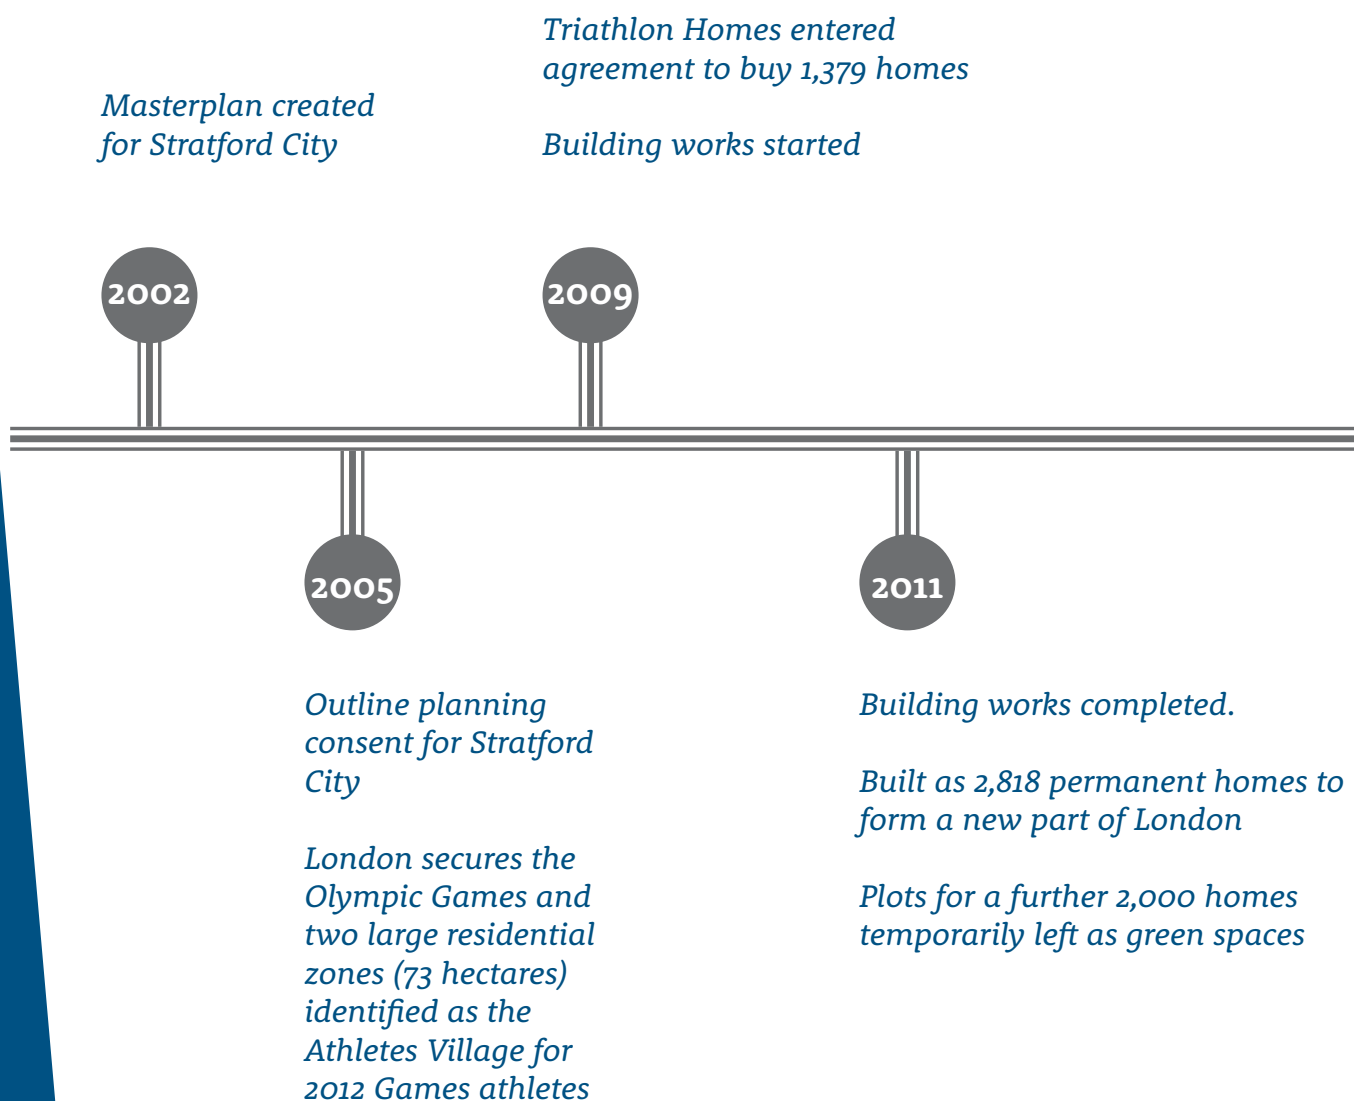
Triathlon Homes entered agreement to buy 1,379 homes

Building works started

Masterplan created for Stratford City

2002

2009

2005

2011

Outline planning consent for Stratford City

London secures the Olympic Games and two large residential zones (73 hectares) identified as the Athletes Village for 2012 Games athletes

Building works completed.

Built as 2,818 permanent homes to form a new part of London

Plots for a further 2,000 homes temporarily left as green spaces